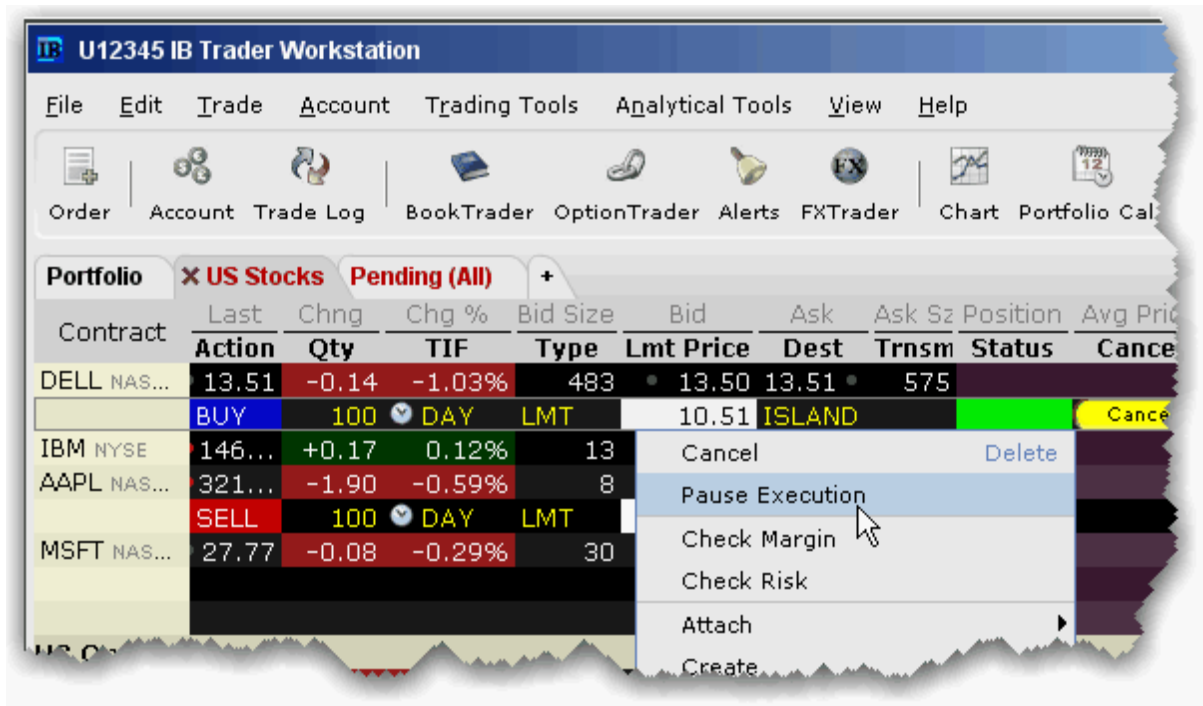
U12345 IB Trader Workstation

File Edit Trade Account Trading Tools Analytical Tools View Help

Order Account Trade Log BookTrader OptionTrader Alerts FXTrader Chart Portfolio Cal

Portfolio × US Stocks Pending (All) +

| Contract | Last / Action | Chng / Qty | Chg % / TIF | Bid Size / Type | Bid / Lmt Price | Ask / Dest | Ask Sz / Trnsm | Position / Status | Avg Pric / Cance |
|---|---|---|---|---|---|---|---|---|---|
| DELL NAS... | 13.51 | -0.14 | -1.03% | 483 | 13.50 | 13.51 | 575 | | |
| | BUY | 100 | DAY | LMT | 10.51 | ISLAND | | | Cance |
| IBM NYSE | 146... | +0.17 | 0.12% | 13 | | | | | |
| AAPL NAS... | 321... | -1.90 | -0.59% | 8 | | | | | |
| | SELL | 100 | DAY | LMT | | | | | |
| MSFT NAS... | 27.77 | -0.08 | -0.29% | 30 | | | | | |

Cancel Delete
Pause Execution
Check Margin
Check Risk
Attach
Create